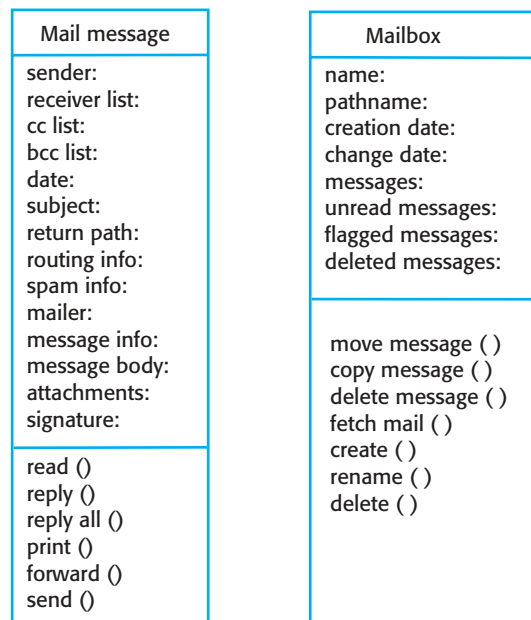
Mail message

sender:
receiver list:
cc list:
bcc list:
date:
subject:
return path:
routing info:
spam info:
mailer:
message info:
message body:
attachments:
signature:

read ()
reply ()
reply all ()
print ()
forward ()
send ()

Mailbox

name:
pathname:
creation date:
change date:
messages:
unread messages:
flagged messages:
deleted messages:

move message ( )
copy message ( )
delete message ( )
fetch mail ( )
create ( )
rename ( )
delete ( )